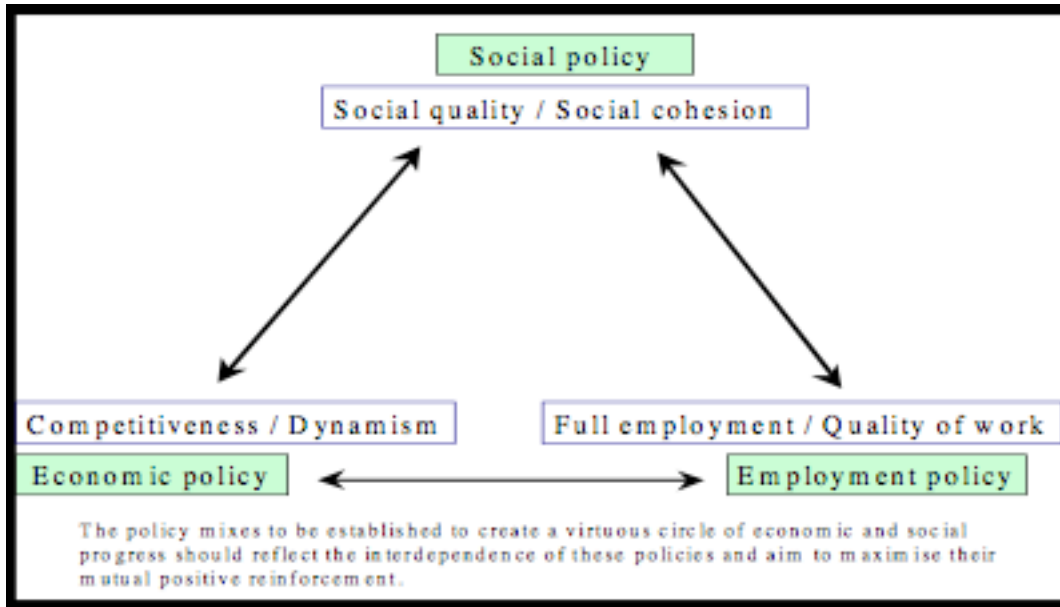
Social policy

Social quality / Social cohesion

Competitiveness / Dynamism

Economic policy

Full employment / Quality of work

Employment policy

The policy mixes to be established to create a virtuous circle of economic and social progress should reflect the interdependence of these policies and aim to maximise their mutual positive reinforcement.